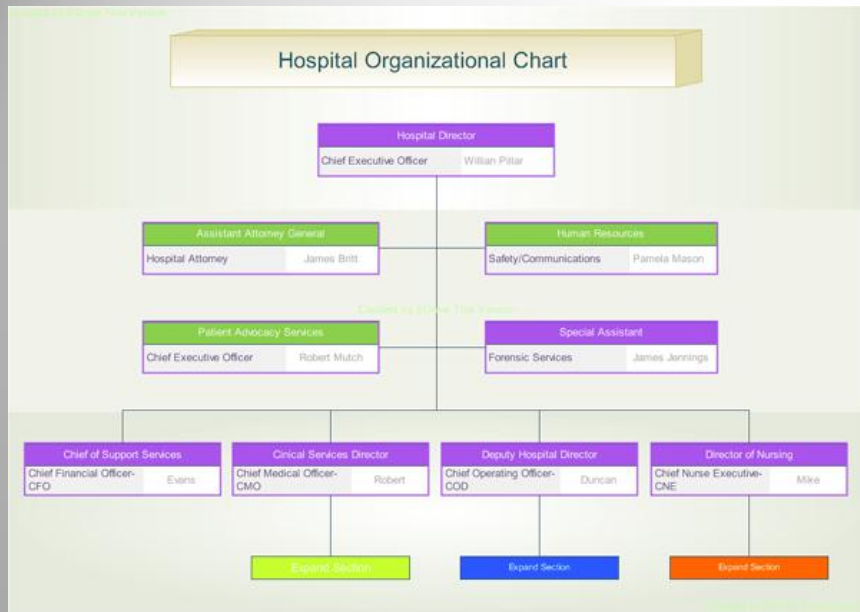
Hospital Organizational Chart

Hospital Director
Chief Executive Officer | Willian Pillar

Assistant Attorney General
Hospital Attorney | James Britt

Human Resources
Safety/Communications | Pamela Mason

Created by Edraw Trial Version

Patient Advocacy Services
Chief Executive Officer | Robert Mutch

Special Assistant
Forensic Services | James Jennings

Chief of Support Services
Chief Financial Officer-CFO | Evens

Cinical Services Director
Chief Medical Officer-CMO | Robert

Deputy Hospital Director
Chief Operating Officer-COD | Duncan

Director of Nursing
Chief Nurse Executive-CNE | Mike

Expand Section

Expand Section

Expand Section